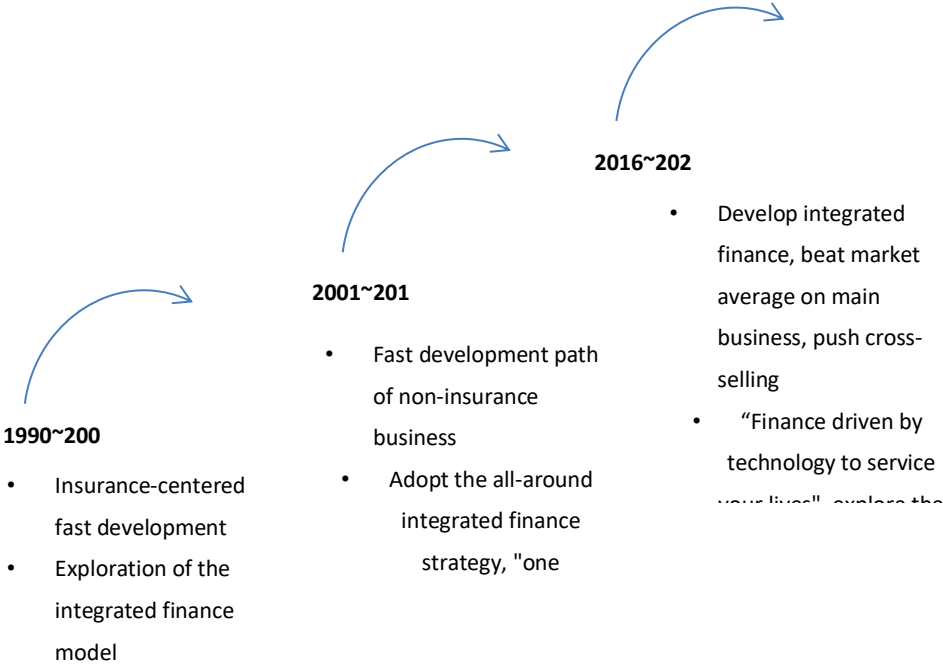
2016~202

• Develop integrated finance, beat market average on main business, push cross-selling

• “Finance driven by technology to service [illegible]

2001~201

• Fast development path of non-insurance business

• Adopt the all-around integrated finance strategy, "one

1990~200

• Insurance-centered fast development

• Exploration of the integrated finance model